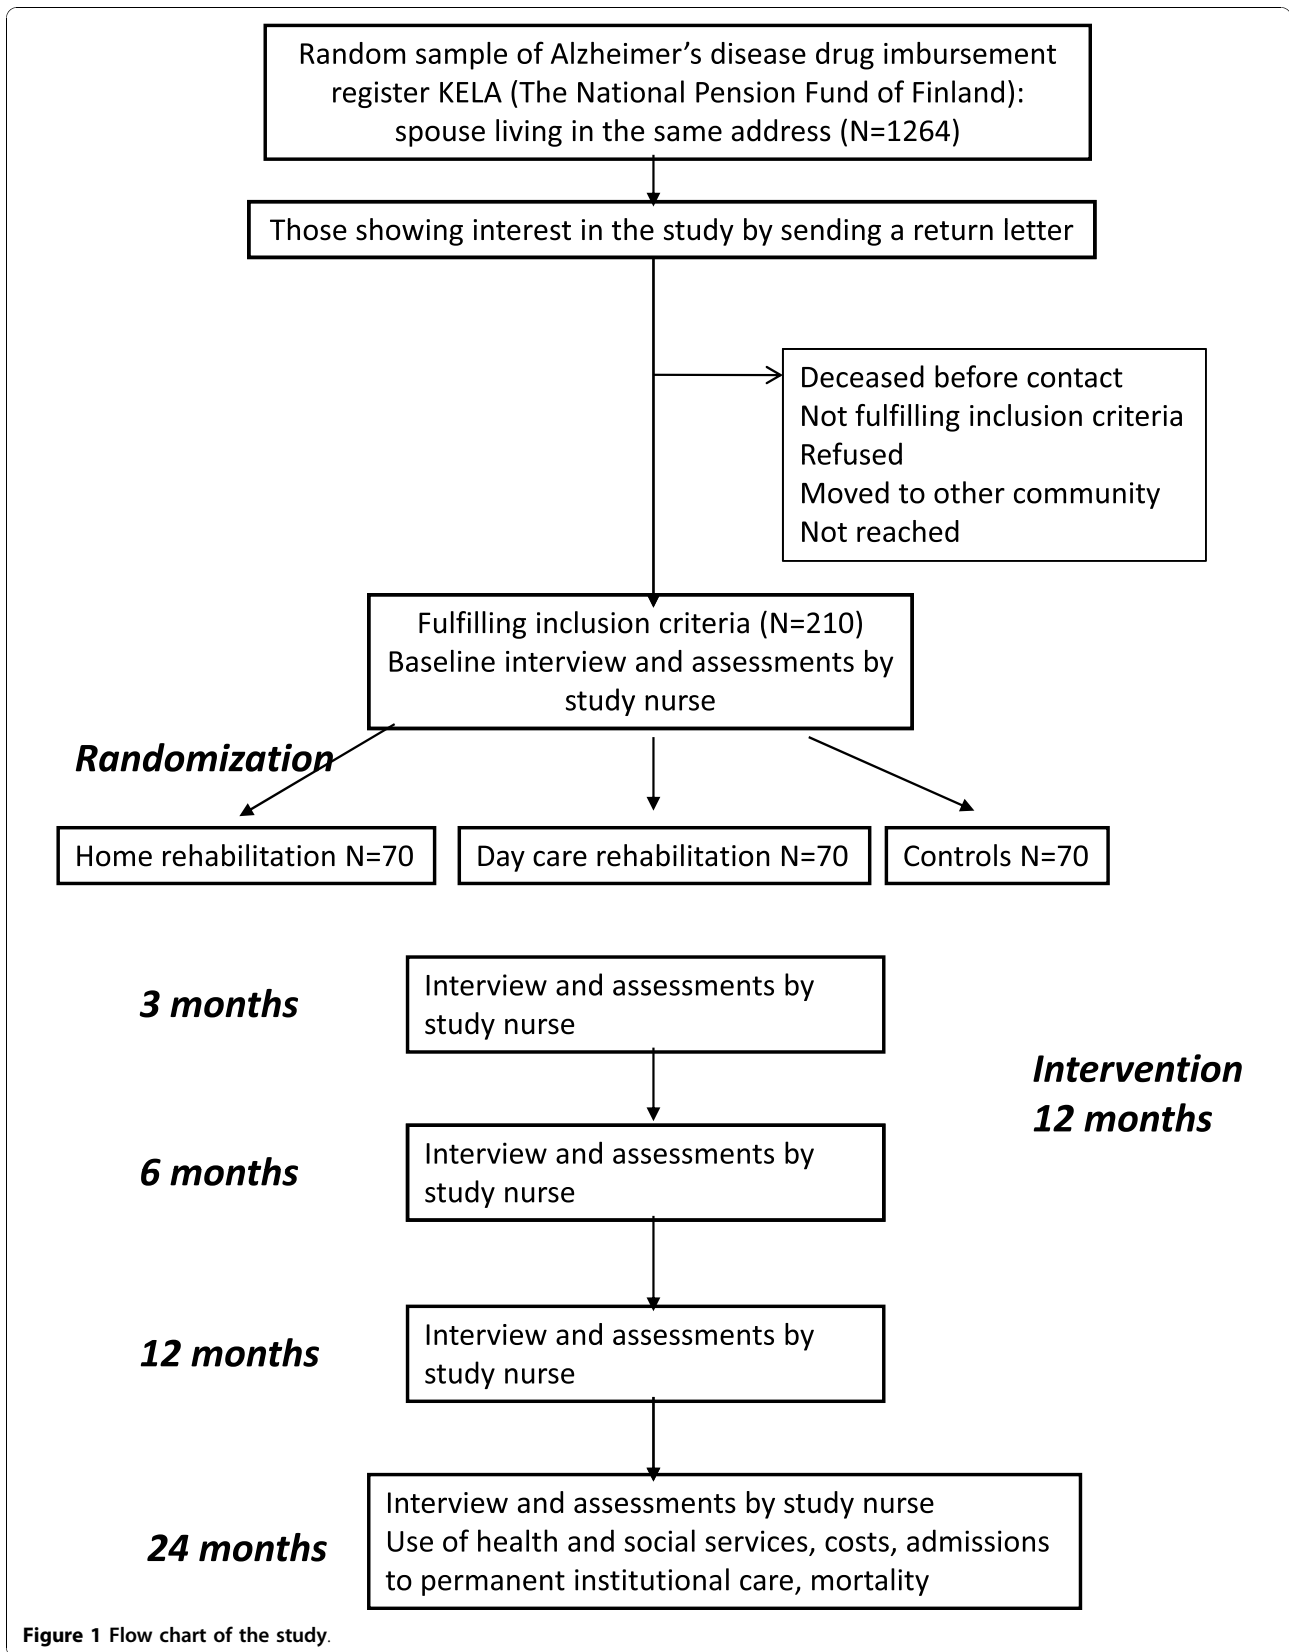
Random sample of Alzheimer’s disease drug imbursement register KELA (The National Pension Fund of Finland): spouse living in the same address (N=1264)

Those showing interest in the study by sending a return letter

Deceased before contact
Not fulfilling inclusion criteria
Refused
Moved to other community
Not reached

Fulfilling inclusion criteria (N=210)
Baseline interview and assessments by study nurse

Randomization

Home rehabilitation N=70

Day care rehabilitation N=70

Controls N=70

3 months

Interview and assessments by study nurse

Intervention 12 months

6 months

Interview and assessments by study nurse

12 months

Interview and assessments by study nurse

24 months

Interview and assessments by study nurse
Use of health and social services, costs, admissions to permanent institutional care, mortality

Figure 1 Flow chart of the study.